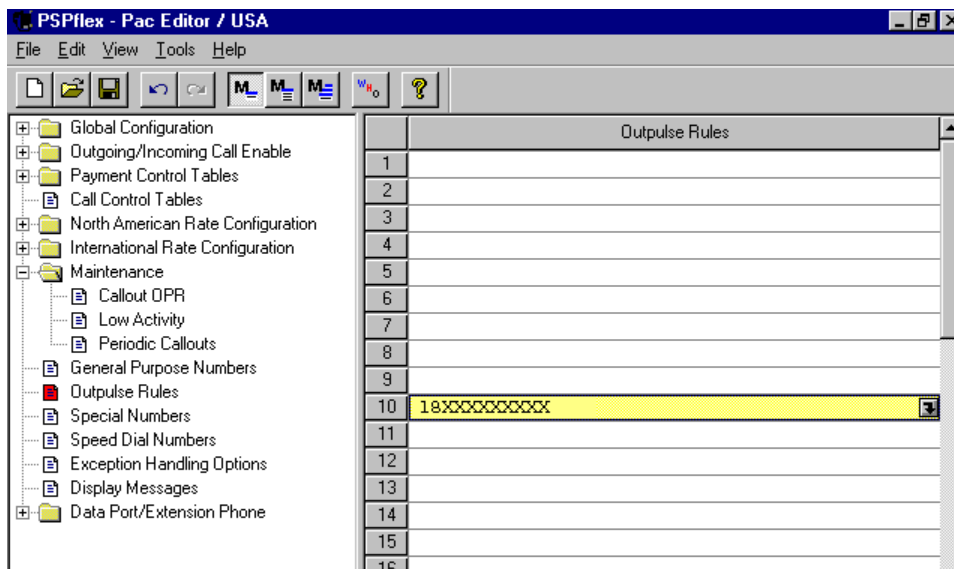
PSPflex - Pac Editor / USA

File Edit View Tools Help

Global Configuration
Outgoing/Incoming Call Enable
Payment Control Tables
Call Control Tables
North American Rate Configuration
International Rate Configuration
Maintenance
Callout OPR
Low Activity
Periodic Callouts
General Purpose Numbers
Outpulse Rules
Special Numbers
Speed Dial Numbers
Exception Handling Options
Display Messages
Data Port/Extension Phone

| | Outpulse Rules |
|---|---|
| 1 | |
| 2 | |
| 3 | |
| 4 | |
| 5 | |
| 6 | |
| 7 | |
| 8 | |
| 9 | |
| 10 | 18XXXXXXXXX |
| 11 | |
| 12 | |
| 13 | |
| 14 | |
| 15 | |
| 16 | |